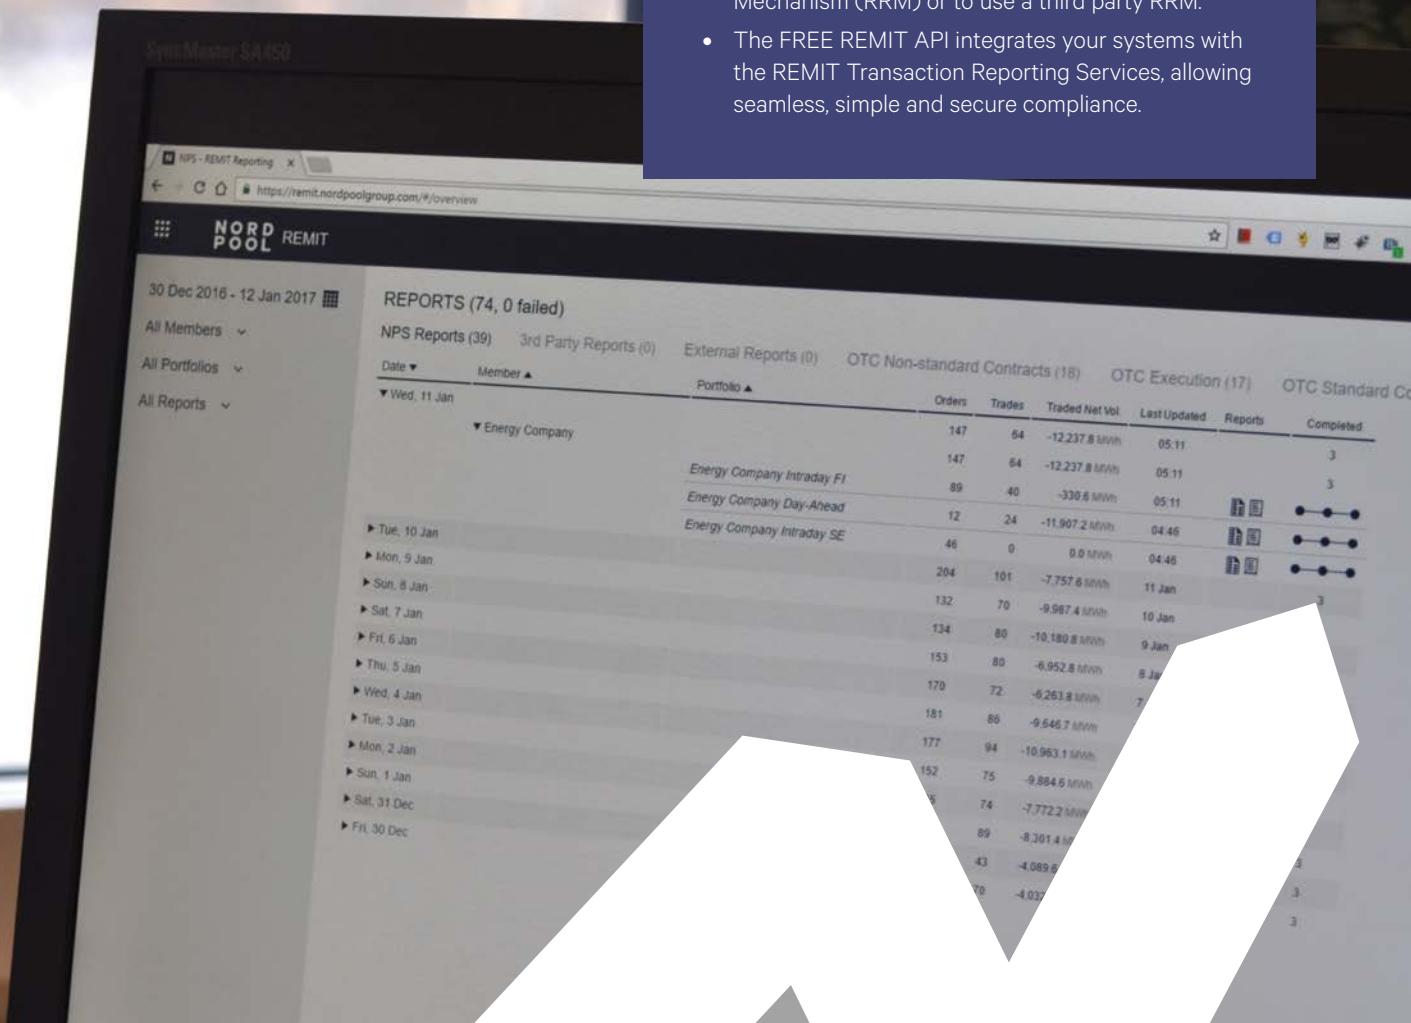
Mechanism (RRM) or to use a third party RRM.

• The FREE REMIT API integrates your systems with the REMIT Transaction Reporting Services, allowing seamless, simple and secure compliance.

SyncMaster SA450

NPS - REMIT Reporting

https://remit.nordpoolgroup.com/#/overview

NORD POOL REMIT

30 Dec 2016 - 12 Jan 2017

All Members

All Portfolios

All Reports

REPORTS (74, 0 failed)

NPS Reports (39) 3rd Party Reports (0) External Reports (0) OTC Non-standard Contracts (18) OTC Execution (17) OTC Standard C

| Date | Member | Portfolio | Orders | Trades | Traded Net Vol | Last Updated | Reports | Completed |
|---|---|---|---|---|---|---|---|---|
| Wed, 11 Jan | | | | | | | | |
| | Energy Company | | 147 | 64 | -12,237.8 MWh | 05:11 | | 3 |
| | | | 147 | 64 | -12,237.8 MWh | 05:11 | | 3 |
| | | Energy Company Intraday FI | 89 | 40 | -330.6 MWh | 05:11 | | |
| | | Energy Company Day-Ahead | 12 | 24 | -11,907.2 MWh | 04:46 | | |
| | | Energy Company Intraday SE | 46 | 0 | 0.0 MWh | 04:46 | | |
| Tue, 10 Jan | | | 204 | 101 | -7,757.6 MWh | 11 Jan | | |
| Mon, 9 Jan | | | 132 | 70 | -9,987.4 MWh | 10 Jan | | 3 |
| Sun, 8 Jan | | | 134 | 80 | -10,180.8 MWh | 9 Jan | | |
| Sat, 7 Jan | | | 153 | 80 | -6,952.8 MWh | 8 Ja | | |
| Fri, 6 Jan | | | 170 | 72 | -6,263.8 MWh | 7 | | |
| Thu, 5 Jan | | | 181 | 86 | -9,646.7 MWh | | | |
| Wed, 4 Jan | | | 177 | 94 | -10,963.1 MWh | | | |
| Tue, 3 Jan | | | 152 | 75 | -9,884.6 MWh | | | |
| Mon, 2 Jan | | | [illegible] | 74 | -7,772.2 MW | | | |
| Sun, 1 Jan | | | | 89 | -8,301.4 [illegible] | | | |
| Sat, 31 Dec | | | | 43 | -4,089 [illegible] | | | 3 |
| Fri, 30 Dec | | | | 70 | -4,03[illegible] | | | 3 |
| | | | | | | | | 3 |